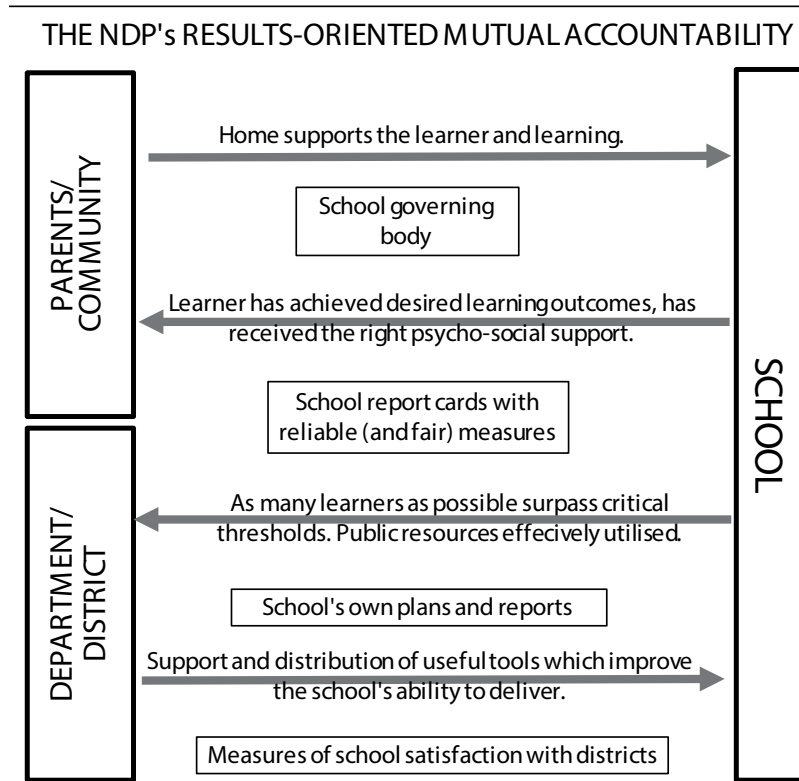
THE NDP's RESULTS-ORIENTED MUTUAL ACCOUNTABILITY

PARENTS/ COMMUNITY

Home supports the learner and learning.

School governing body

Learner has achieved desired learning outcomes, has received the right psycho-social support.

School report cards with reliable (and fair) measures

DEPARTMENT/ DISTRICT

As many learners as possible surpass critical thresholds. Public resources effecively utilised.

School's own plans and reports

Support and distribution of useful tools which improve the school's ability to deliver.

Measures of school satisfaction with districts

SCHOOL